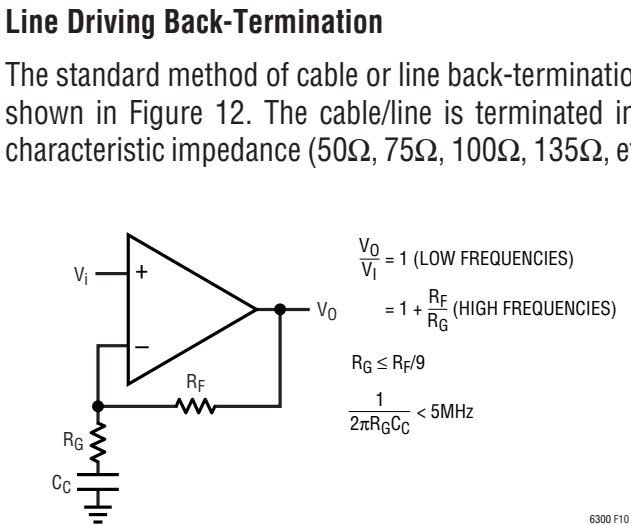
**Line Driving Back-Termination**

The standard method of cable or line back-terminatio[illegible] shown in Figure 12. The cable/line is terminated i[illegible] characteristic impedance (50Ω, 75Ω, 100Ω, 135Ω, e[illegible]

$V_I$

+

–

$V_O$

$R_F$

$R_G$

$C_C$

$\frac{V_O}{V_I} = 1$ (LOW FREQUENCIES)

$= 1 + \frac{R_F}{R_G}$ (HIGH FREQUENCIES)

$R_G \le R_F/9$

$\frac{1}{2\pi R_G C_C} < 5MHz$

6300 F10